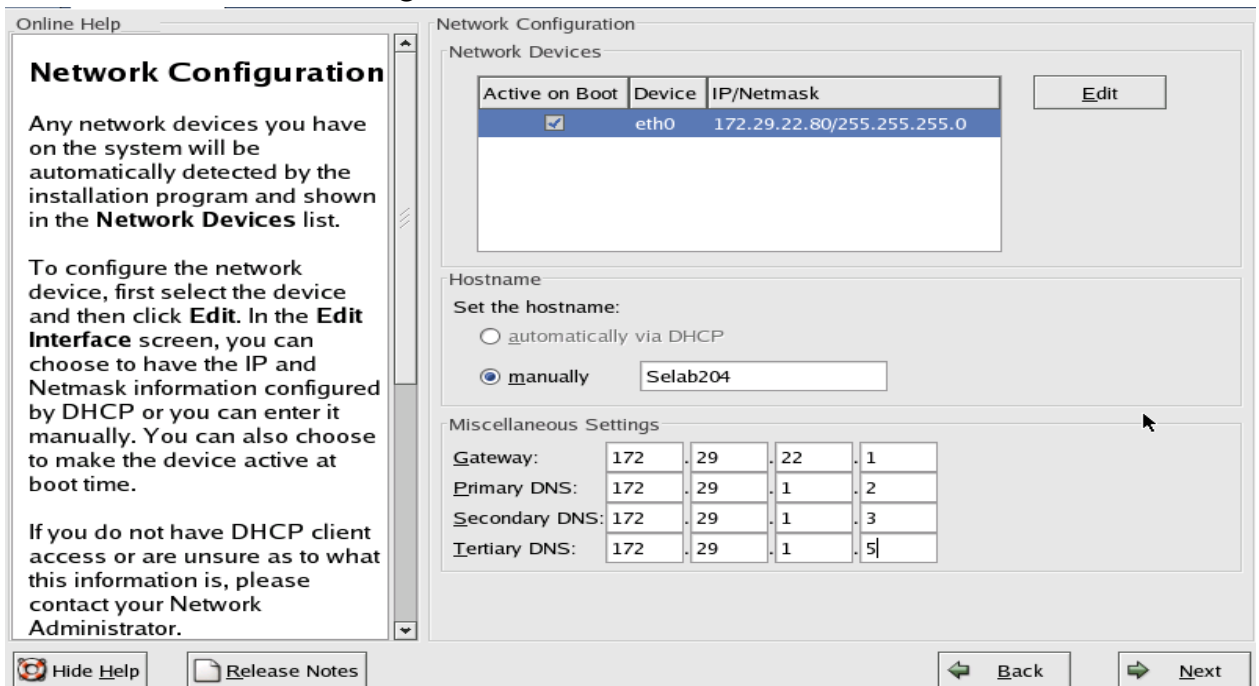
Online Help

Network Configuration

Any network devices you have on the system will be automatically detected by the installation program and shown in the **Network Devices** list.

To configure the network device, first select the device and then click **Edit**. In the **Edit Interface** screen, you can choose to have the IP and Netmask information configured by DHCP or you can enter it manually. You can also choose to make the device active at boot time.

If you do not have DHCP client access or are unsure as to what this information is, please contact your Network Administrator.

Network Configuration

Network Devices

| Active on Boot | Device | IP/Netmask |
|---|---|---|
| ☑ | eth0 | 172.29.22.80/255.255.255.0 |

Edit

Hostname

Set the hostname:

automatically via DHCP

manually Selab204

Miscellaneous Settings

| | | | | |
|---|---|---|---|---|
| Gateway: | 172 | 29 | 22 | 1 |
| Primary DNS: | 172 | 29 | 1 | 2 |
| Secondary DNS: | 172 | 29 | 1 | 3 |
| Tertiary DNS: | 172 | 29 | 1 | 5 |

Hide Help Release Notes Back Next